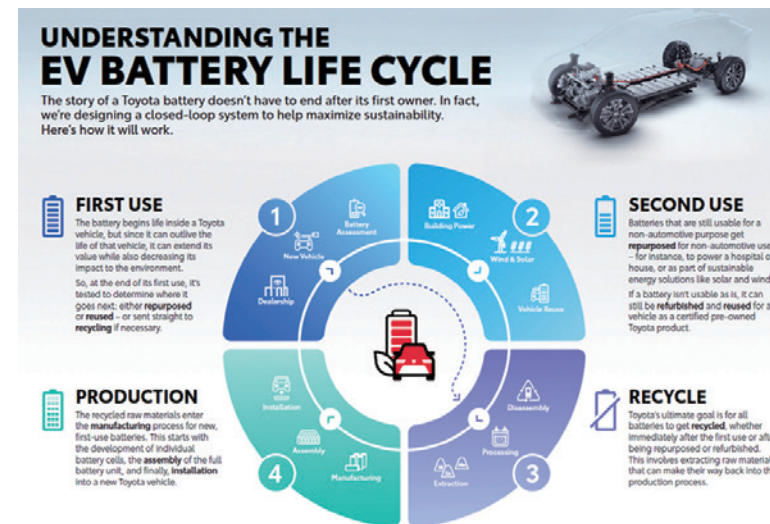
UNDERSTANDING THE
EV BATTERY LIFE CYCLE

The story of a Toyota battery doesn't have to end after its first owner. In fact, we're designing a closed-loop system to help maximize sustainability. Here's how it will work.

FIRST USE

The battery begins life inside a Toyota vehicle, but since it can outlive the life of that vehicle, it can extend its value while also decreasing its impact to the environment.

So, at the end of its first use, it's tested to determine where it goes next: either repurposed or reused – or sent straight to recycling if necessary.

SECOND USE

Batteries that are still usable for a non-automotive purpose get repurposed for non-automotive use – for instance, to power a hospital or house, or as part of sustainable energy solutions like solar and wind.

If a battery isn't usable as is, it can still be refurbished and reused for a vehicle as a certified pre-owned Toyota product.

PRODUCTION

The recycled raw materials enter the manufacturing process for new, first-use batteries. This starts with the development of individual battery cells, the assembly of the full battery unit, and finally, installation into a new Toyota vehicle.

RECYCLE

Toyota's ultimate goal is for all batteries to get recycled, whether immediately after the first use or after being repurposed or refurbished. This involves extracting raw materials that can make their way back into the production process.

1
Battery Assessment
New Vehicle
Dealership

2
Building Power
Wind & Solar
Vehicle Reuse

3
Disassembly
Processing
Extraction

4
Installation
Assembly
Manufacturing